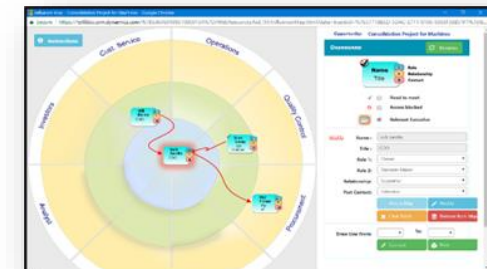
Cust. Service
Operations
Quality Control
Procurement
Budget
Investors
Consultation Project for Machines
Overview
Name
Title
Role
Relationship
Contact
Need to meet
Access blocked
Relevant Executive
Profile
Name :
Title :
Role 1:
Role 2:
Relationship:
Pref Contacts:
Draw Line From
To
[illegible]